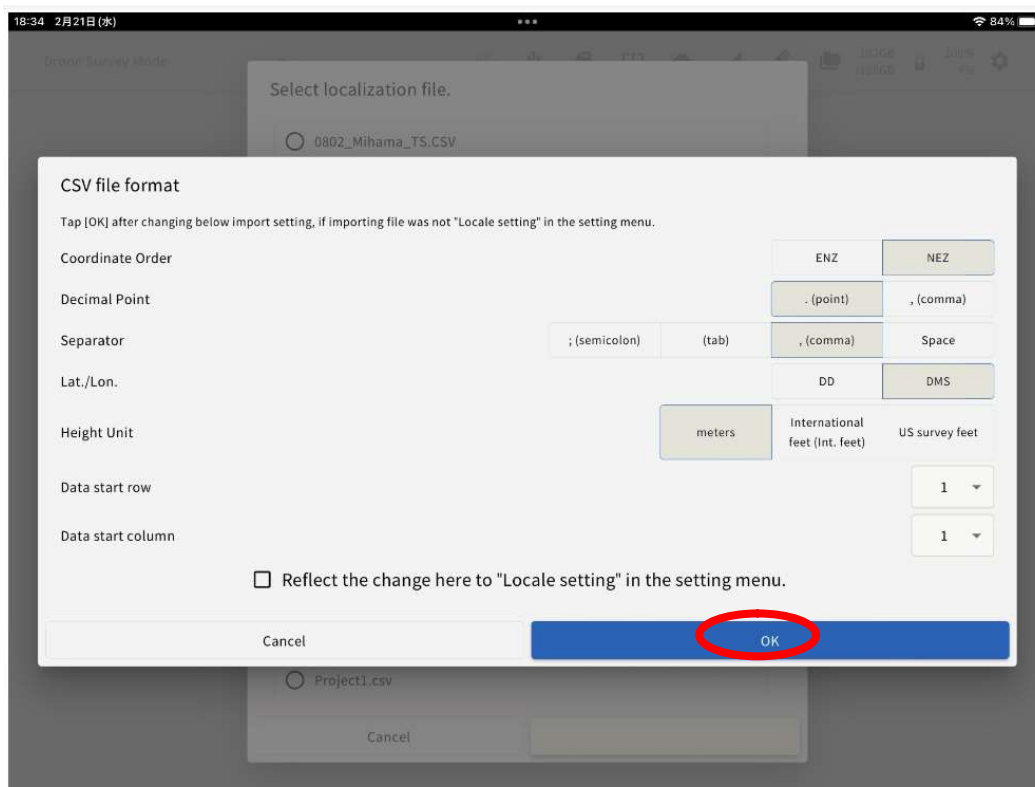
18:34 2月21日(水)

84%

Drone Survey Mode

Select localization file.

0802_Mihama_TS.CSV

CSV file format

Tap [OK] after changing below import setting, if importing file was not "Locale setting" in the setting menu.

| | | | |
|---|---|---|---|
| Coordinate Order | | ENZ | NEZ |
| Decimal Point | | . (point) | , (comma) |
| Separator | ; (semicolon) (tab) | , (comma) | Space |
| Lat./Lon. | | DD | DMS |
| Height Unit | meters | International feet (Int. feet) | US survey feet |
| Data start row | | | 1 |
| Data start column | | | 1 |

Reflect the change here to "Locale setting" in the setting menu.

Cancel

OK

Project1.csv

Cancel